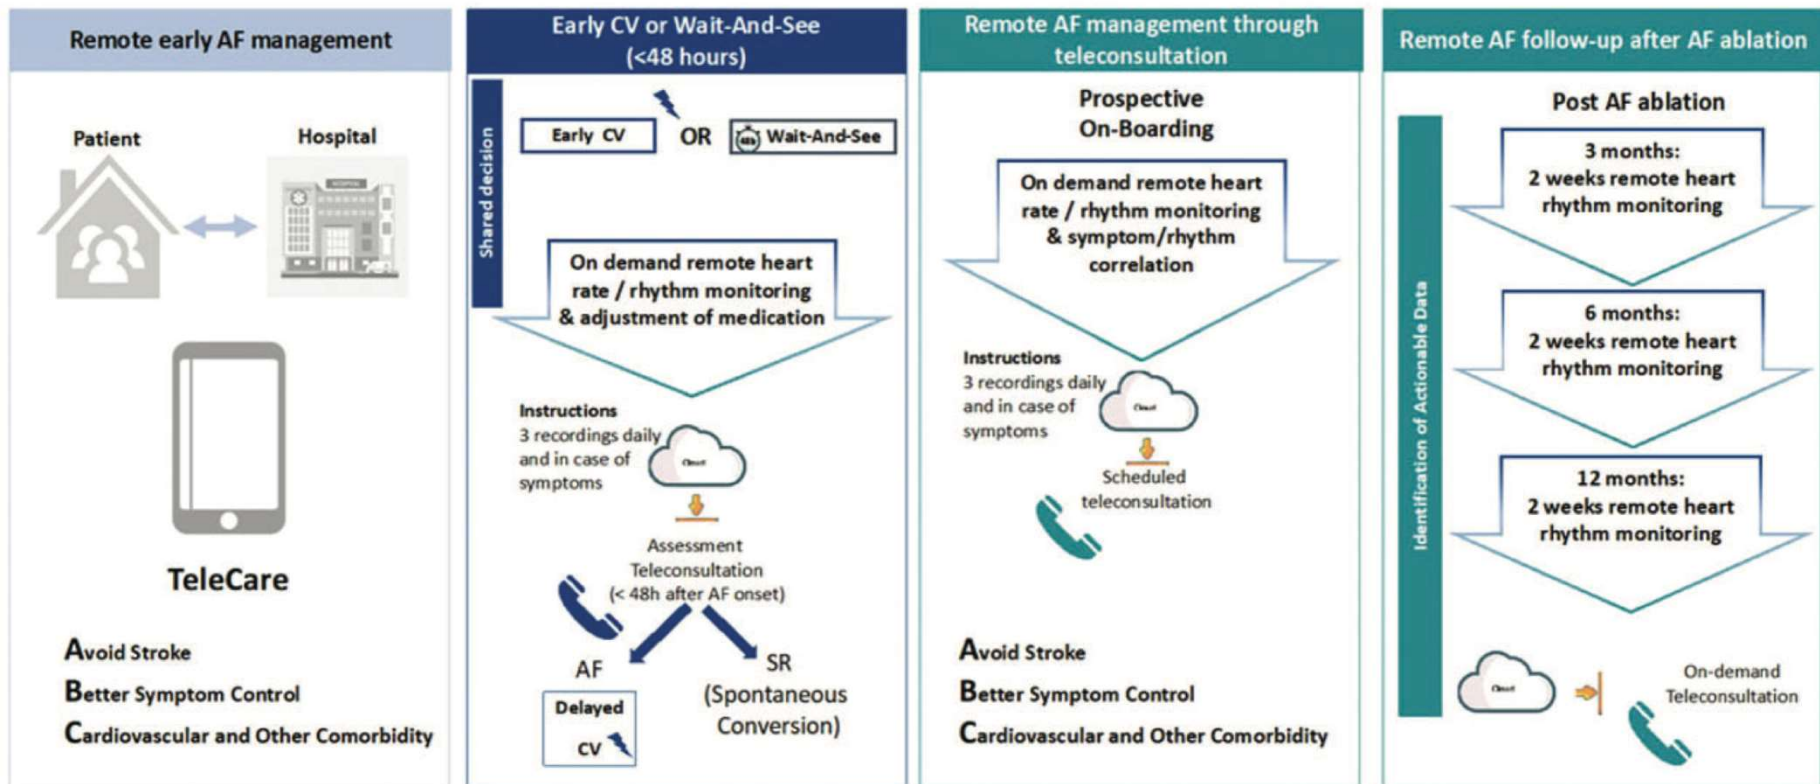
Remote early AF management

Patient

Hospital

TeleCare

Avoid Stroke
Better Symptom Control
Cardiovascular and Other Comorbidity

Early CV or Wait-And-See (<48 hours)

Shared decision

Early CV OR Wait-And-See

On demand remote heart rate / rhythm monitoring & adjustment of medication

Instructions
3 recordings daily and in case of symptoms

Cloud

Assessment Teleconsultation (< 48h after AF onset)

AF

Delayed CV

SR (Spontaneous Conversion)

Remote AF management through teleconsultation

Prospective On-Boarding

On demand remote heart rate / rhythm monitoring & symptom/rhythm correlation

Instructions
3 recordings daily and in case of symptoms

Cloud

Scheduled teleconsultation

Avoid Stroke
Better Symptom Control
Cardiovascular and Other Comorbidity

Remote AF follow-up after AF ablation

Post AF ablation

Identification of Actionable Data

3 months:
2 weeks remote heart rhythm monitoring

6 months:
2 weeks remote heart rhythm monitoring

12 months:
2 weeks remote heart rhythm monitoring

Cloud

On-demand Teleconsultation